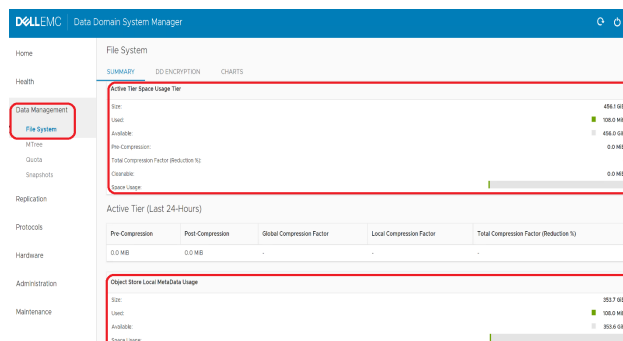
DELLEMC Data Domain System Manager

Home

Health

Data Management

File System

MTree

Quota

Snapshots

Replication

Protocols

Hardware

Administration

Maintenance

File System

SUMMARY DD ENCRYPTION CHARTS

Active Tier Space Usage Tier

Size: 456.1 GiB

Used: 108.0 MiB

Available: 456.0 GiB

Pre-Compression: 0.0 MiB

Total Compression Factor (Reduction %):

Cleanable: 0.0 MiB

Space Usage:

Active Tier (Last 24-Hours)

| Pre-Compression | Post-Compression | Global Compression Factor | Local Compression Factor | Total Compression Factor (Reduction %) |
|---|---|---|---|---|
| 0.0 MiB | 0.0 MiB | - | - | - |

Object Store Local MetaData Usage

Size: 353.7 GiB

Used: 108.0 MiB

Available: 353.6 GiB

Space Usage: